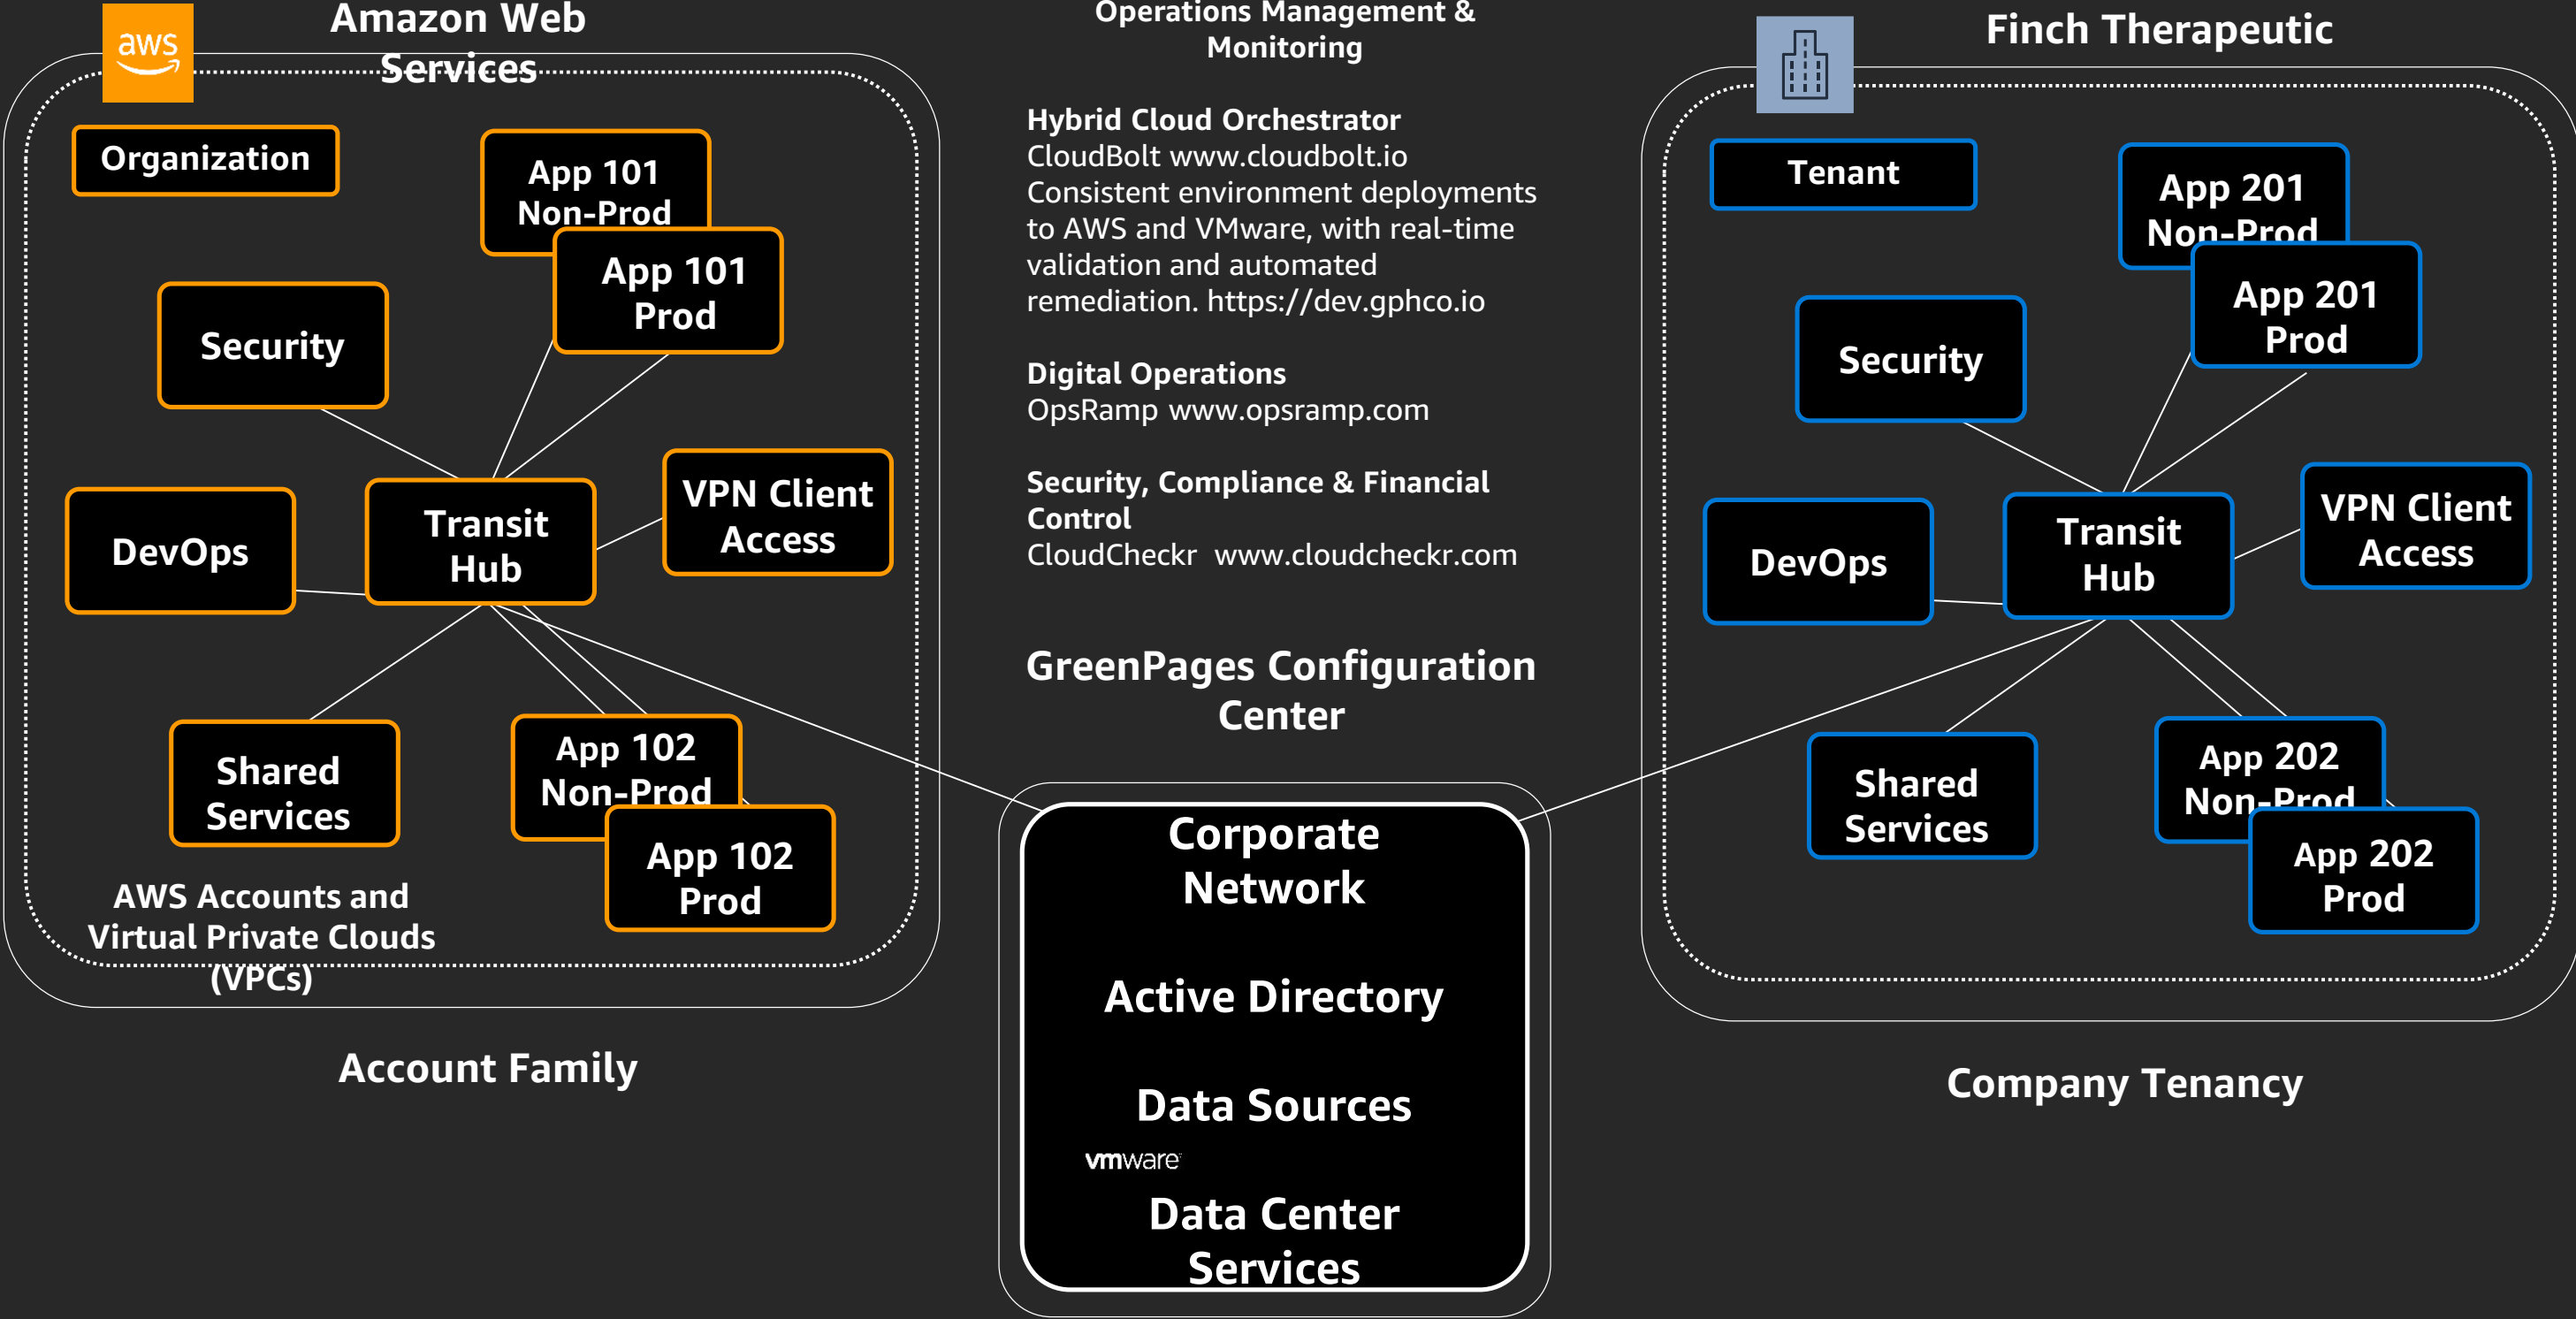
aws

Amazon Web Services

Organization

App 101 Non-Prod

App 101 Prod

Security

DevOps

Transit Hub

VPN Client Access

Shared Services

App 102 Non-Prod

App 102 Prod

AWS Accounts and Virtual Private Clouds (VPCs)

Account Family

Operations Management & Monitoring

Hybrid Cloud Orchestrator
CloudBolt www.cloudbolt.io
Consistent environment deployments to AWS and VMware, with real-time validation and automated remediation. https://dev.gphco.io

Digital Operations
OpsRamp www.opsramp.com

Security, Compliance & Financial Control
CloudCheckr www.cloudcheckr.com

GreenPages Configuration Center

Corporate Network

Active Directory

Data Sources

vmware

Data Center Services

Finch Therapeutic

Tenant

App 201 Non-Prod

App 201 Prod

Security

DevOps

Transit Hub

VPN Client Access

Shared Services

App 202 Non-Prod

App 202 Prod

Company Tenancy